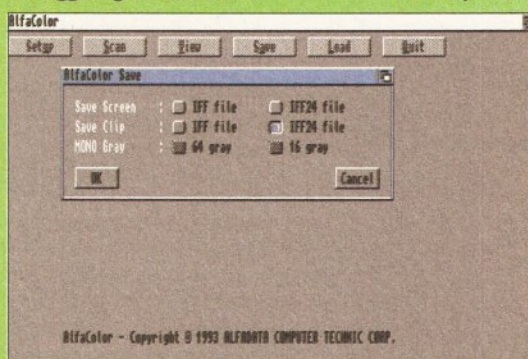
AlfaColor

Setup Scan View Save Load Quit

AlfaColor Save

Save Screen : IFF file IFF24 file
Save Clip : IFF file IFF24 file
MONO Gray : 64 gray 16 gray

OK Cancel

AlfaColor - Copyright © 1993 ALFADATA COMPUTER TECHNIC CORP.